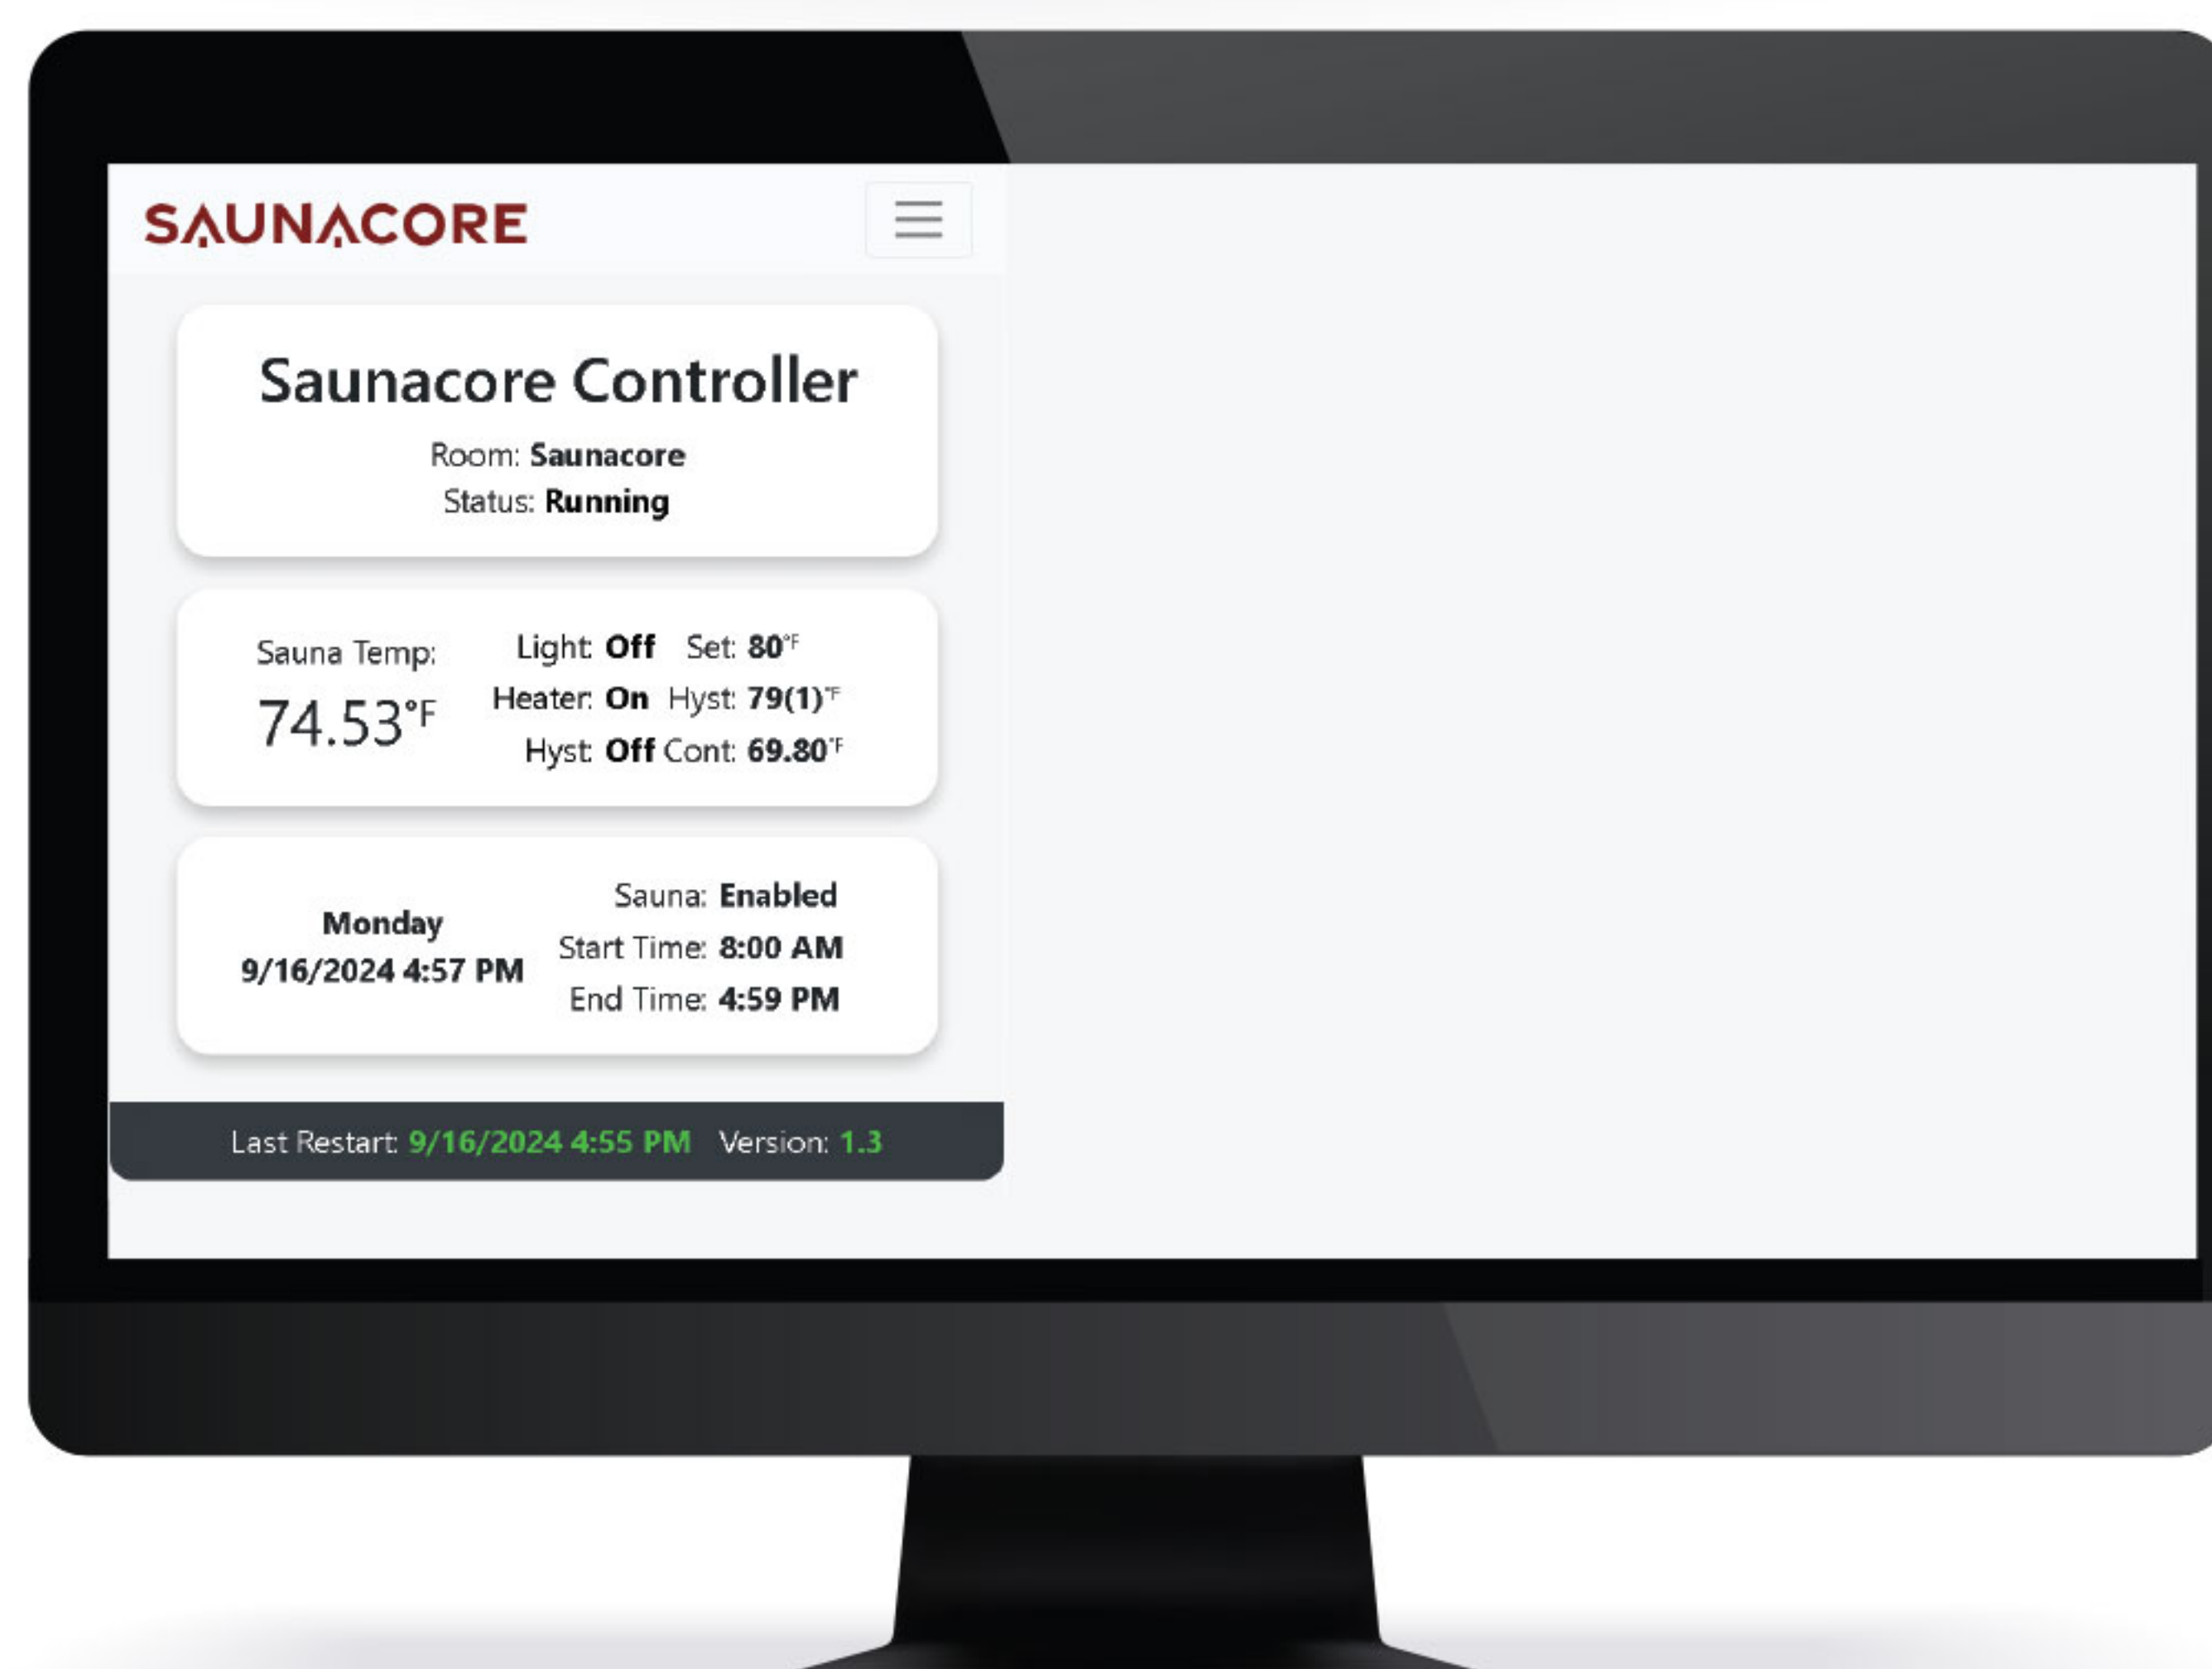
SAUNACORE

Saunacore Controller

Room: Saunacore
Status: Running

Sauna Temp:
74.53°F

Light: Off Set: 80°F
Heater: On Hyst: 79(1)°F
Hyst: Off Cont: 69.80°F

Monday
9/16/2024 4:57 PM

Sauna: Enabled
Start Time: 8:00 AM
End Time: 4:59 PM

Last Restart: 9/16/2024 4:55 PM Version: 1.3